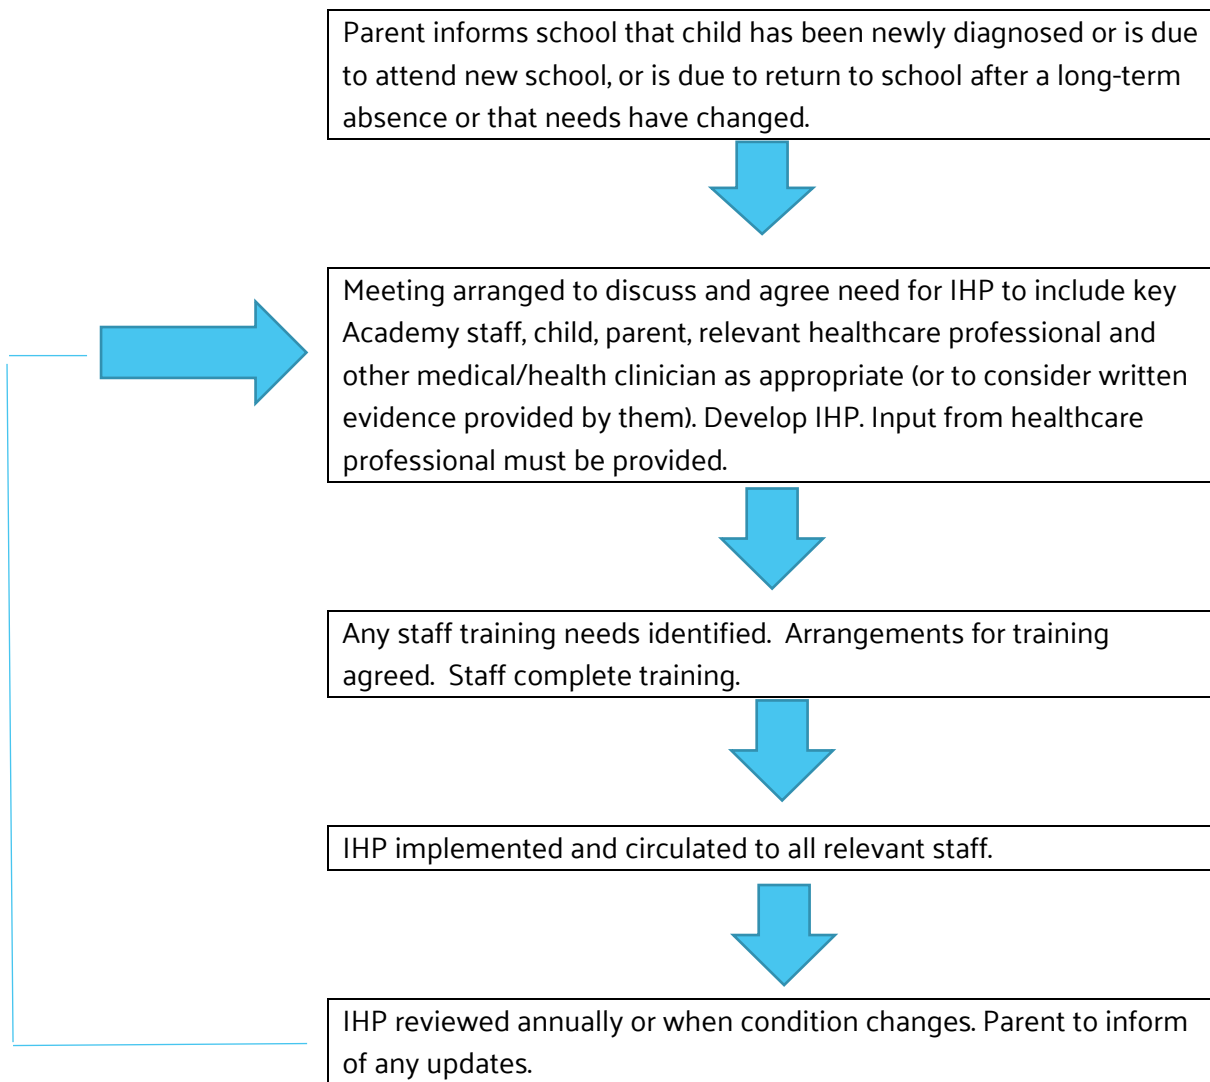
Parent informs school that child has been newly diagnosed or is due to attend new school, or is due to return to school after a long-term absence or that needs have changed.

Meeting arranged to discuss and agree need for IHP to include key Academy staff, child, parent, relevant healthcare professional and other medical/health clinician as appropriate (or to consider written evidence provided by them). Develop IHP. Input from healthcare professional must be provided.

Any staff training needs identified. Arrangements for training agreed. Staff complete training.

IHP implemented and circulated to all relevant staff.

IHP reviewed annually or when condition changes. Parent to inform of any updates.